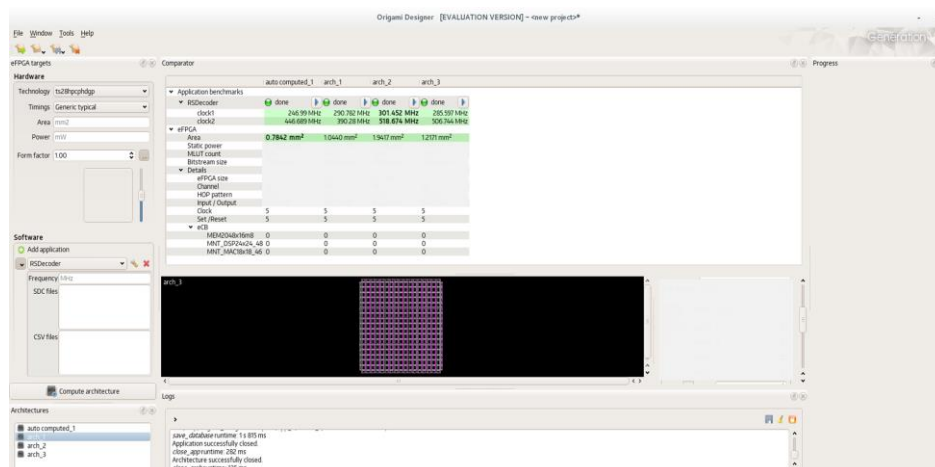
Origami Designer [EVALUATION VERSION] - <new project>*

File Window Tools Help

Generation

eFPGA targets

Hardware

Technology ts28hpcphdgp

Timings Generic typical

Area mm2

Power mW

Form factor 1.00

Software

Add application

RSDecoder

Frequency MHz

SDC files

CSV files

Compute architecture

Architectures

auto computed_1

arch_1

arch_2

arch_3

Comparator

| | auto computed_1 | arch_1 | arch_2 | arch_3 |
|---|---|---|---|---|
| Application benchmarks | | | | |
| RSDecoder | done | done | done | done |
| clock1 | 246.99 MHz | 290.762 MHz | 301.452 MHz | 285.597 MHz |
| clock2 | 446.689 MHz | 390.28 MHz | 518.674 MHz | 506.744 MHz |
| eFPGA | | | | |
| Area | 0.7842 mm² | 1.0440 mm² | 1.9417 mm² | 1.2101 mm² |
| Static power | | | | |
| MLUT count | | | | |
| Bitstream size | | | | |
| Details | | | | |
| eFPGA size | | | | |
| Channel | | | | |
| HOP pattern | | | | |
| Input / Output | | | | |
| Clock | 5 | 5 | 5 | 5 |
| Set /Reset | 5 | 5 | 5 | 5 |
| eCB | | | | |
| MEM2048x16m8 | 0 | 0 | 0 | 0 |
| MNT_DSP24x24_48 | 0 | 0 | 0 | 0 |
| MNT_MAC18x18_46 | 0 | 0 | 0 | 0 |

arch_3

Progress

Logs

save_database runtime: 1 s 815 ms
Application successfully closed.
close_app runtime: 282 ms
Architecture successfully closed.
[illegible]